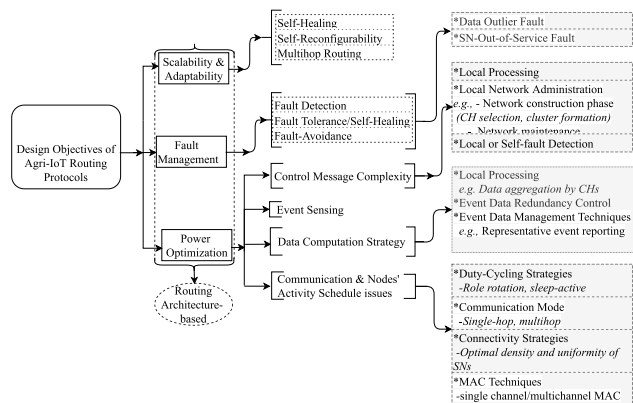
Design Objectives of Agri-IoT Routing Protocols

Scalability & Adaptability

Self-Healing
Self-Reconfigurability
Multihop Routing

Fault Management

Fault Detection
Fault Tolerance/Self-Healing
Fault-Avoidance

Power Optimization

Routing Architecture-based

Control Message Complexity

Event Sensing

Data Computation Strategy

Communication & Nodes' Activity Schedule issues

*Data Outlier Fault
*SN-Out-of-Service Fault

*Local Processing
*Local Network Administration
*e.g.*, - Network construction phase *(CH selection, cluster formation)*
- Network maintenance

*Local or Self-fault Detection

*Local Processing
*e.g. Data aggregation by CHs*
*Event Data Redundancy Control
*Event Data Management Techniques
*e.g.*, Representative event reporting

*Duty-Cycling Strategies
*-Role rotation, sleep-active*

*Communication Mode
*-Single-hop, multihop*

*Connectivity Strategies
*-Optimal density and uniformity of SNs*

*MAC Techniques
-single channel/multichannel MAC